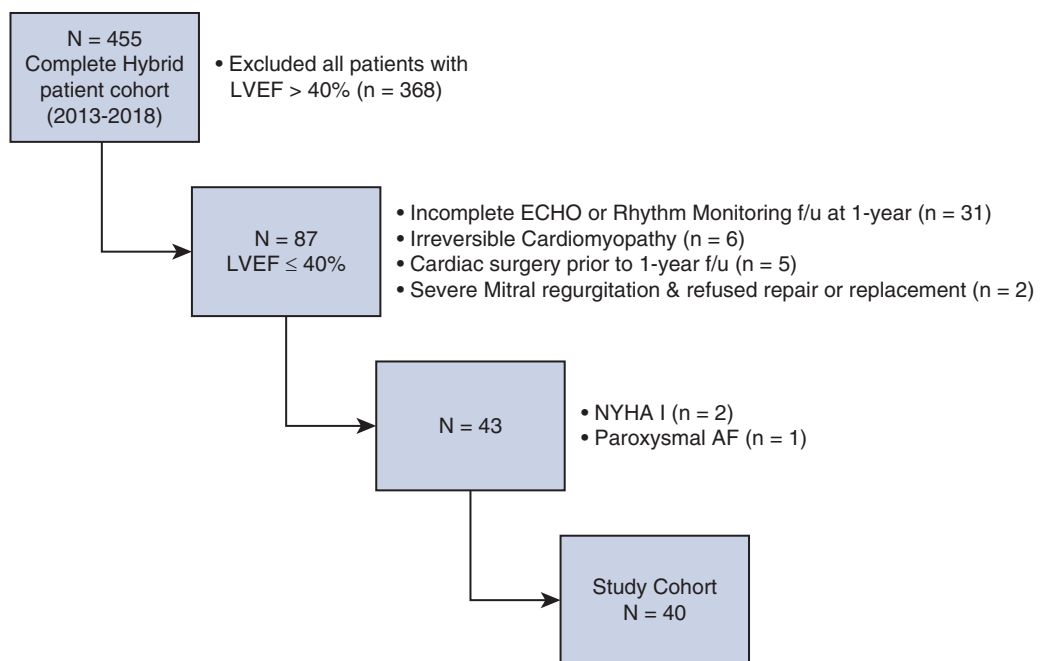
N = 455
Complete Hybrid patient cohort (2013-2018)

• Excluded all patients with LVEF > 40% (n = 368)

N = 87
LVEF $\leq$ 40%

• Incomplete ECHO or Rhythm Monitoring f/u at 1-year (n = 31)
• Irreversible Cardiomyopathy (n = 6)
• Cardiac surgery prior to 1-year f/u (n = 5)
• Severe Mitral regurgitation & refused repair or replacement (n = 2)

N = 43

• NYHA I (n = 2)
• Paroxysmal AF (n = 1)

Study Cohort
N = 40